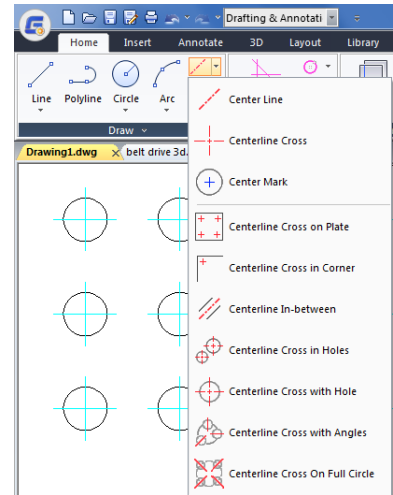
Drafting & Annotati

Home
Insert
Annotate
3D
Layout
Library

Line
Polyline
Circle
Arc

Draw

Drawing1.dwg
belt drive 3d.

Center Line
Centerline Cross
Center Mark
Centerline Cross on Plate
Centerline Cross in Corner
Centerline In-between
Centerline Cross in Holes
Centerline Cross with Hole
Centerline Cross with Angles
Centerline Cross On Full Circle